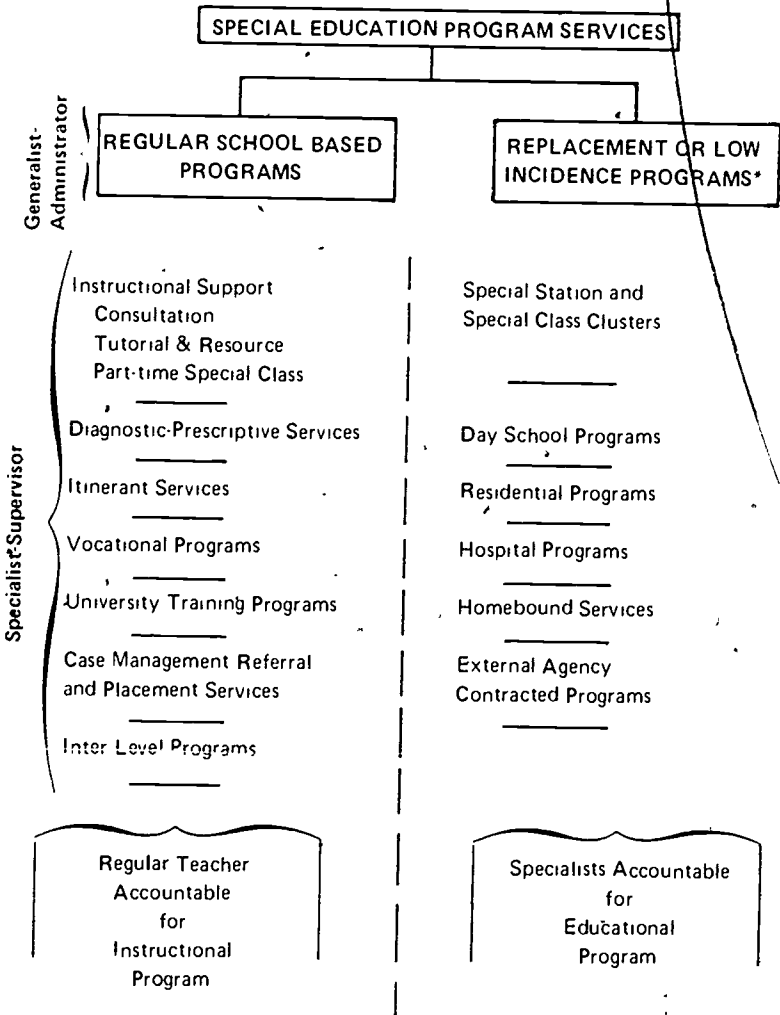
SPECIAL EDUCATION PROGRAM SERVICES

Generalist-Administrator

REGULAR SCHOOL BASED PROGRAMS

REPLACEMENT OR LOW INCIDENCE PROGRAMS*

Specialist-Supervisor

Instructional Support
Consultation
Tutorial & Resource
Part-time Special Class

Diagnostic-Prescriptive Services

Itinerant Services

Vocational Programs

University Training Programs

Case Management Referral and Placement Services

Inter Level Programs

Special Station and Special Class Clusters

Day School Programs

Residential Programs

Hospital Programs

Homebound Services

External Agency Contracted Programs

Regular Teacher Accountable for Instructional Program

Specialists Accountable for Educational Program